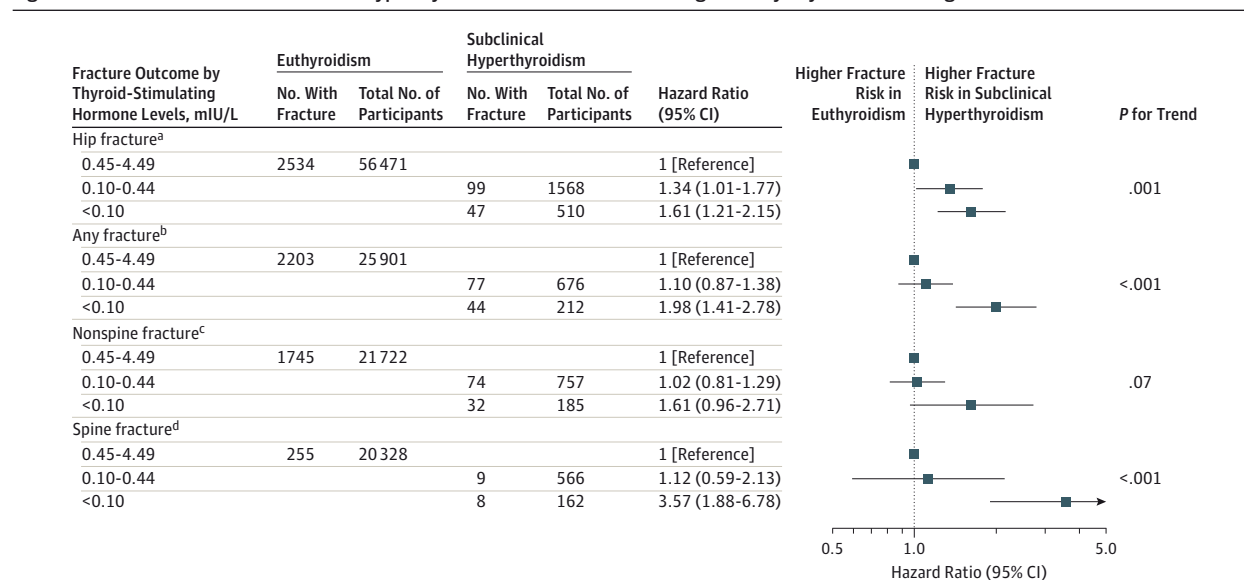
| Fracture Outcome by Thyroid-Stimulating Hormone Levels, mIU/L | Euthyroidism No. With Fracture | Euthyroidism Total No. of Participants | Subclinical Hyperthyroidism No. With Fracture | Subclinical Hyperthyroidism Total No. of Participants | Hazard Ratio (95% CI) | P for Trend |
|---|---|---|---|---|---|---|
| Hip fracture$^a$ | | | | | | |
| 0.45-4.49 | 2534 | 56471 | | | 1 [Reference] | |
| 0.10-0.44 | | | 99 | 1568 | 1.34 (1.01-1.77) | .001 |
| <0.10 | | | 47 | 510 | 1.61 (1.21-2.15) | |
| Any fracture$^b$ | | | | | | |
| 0.45-4.49 | 2203 | 25901 | | | 1 [Reference] | |
| 0.10-0.44 | | | 77 | 676 | 1.10 (0.87-1.38) | <.001 |
| <0.10 | | | 44 | 212 | 1.98 (1.41-2.78) | |
| Nonspine fracture$^c$ | | | | | | |
| 0.45-4.49 | 1745 | 21722 | | | 1 [Reference] | |
| 0.10-0.44 | | | 74 | 757 | 1.02 (0.81-1.29) | .07 |
| <0.10 | | | 32 | 185 | 1.61 (0.96-2.71) | |
| Spine fracture$^d$ | | | | | | |
| 0.45-4.49 | 255 | 20328 | | | 1 [Reference] | |
| 0.10-0.44 | | | 9 | 566 | 1.12 (0.59-2.13) | <.001 |
| <0.10 | | | 8 | 162 | 3.57 (1.88-6.78) | |

Higher Fracture Risk in Euthyroidism
Higher Fracture Risk in Subclinical Hyperthyroidism

0.5 1.0 5.0
Hazard Ratio (95% CI)